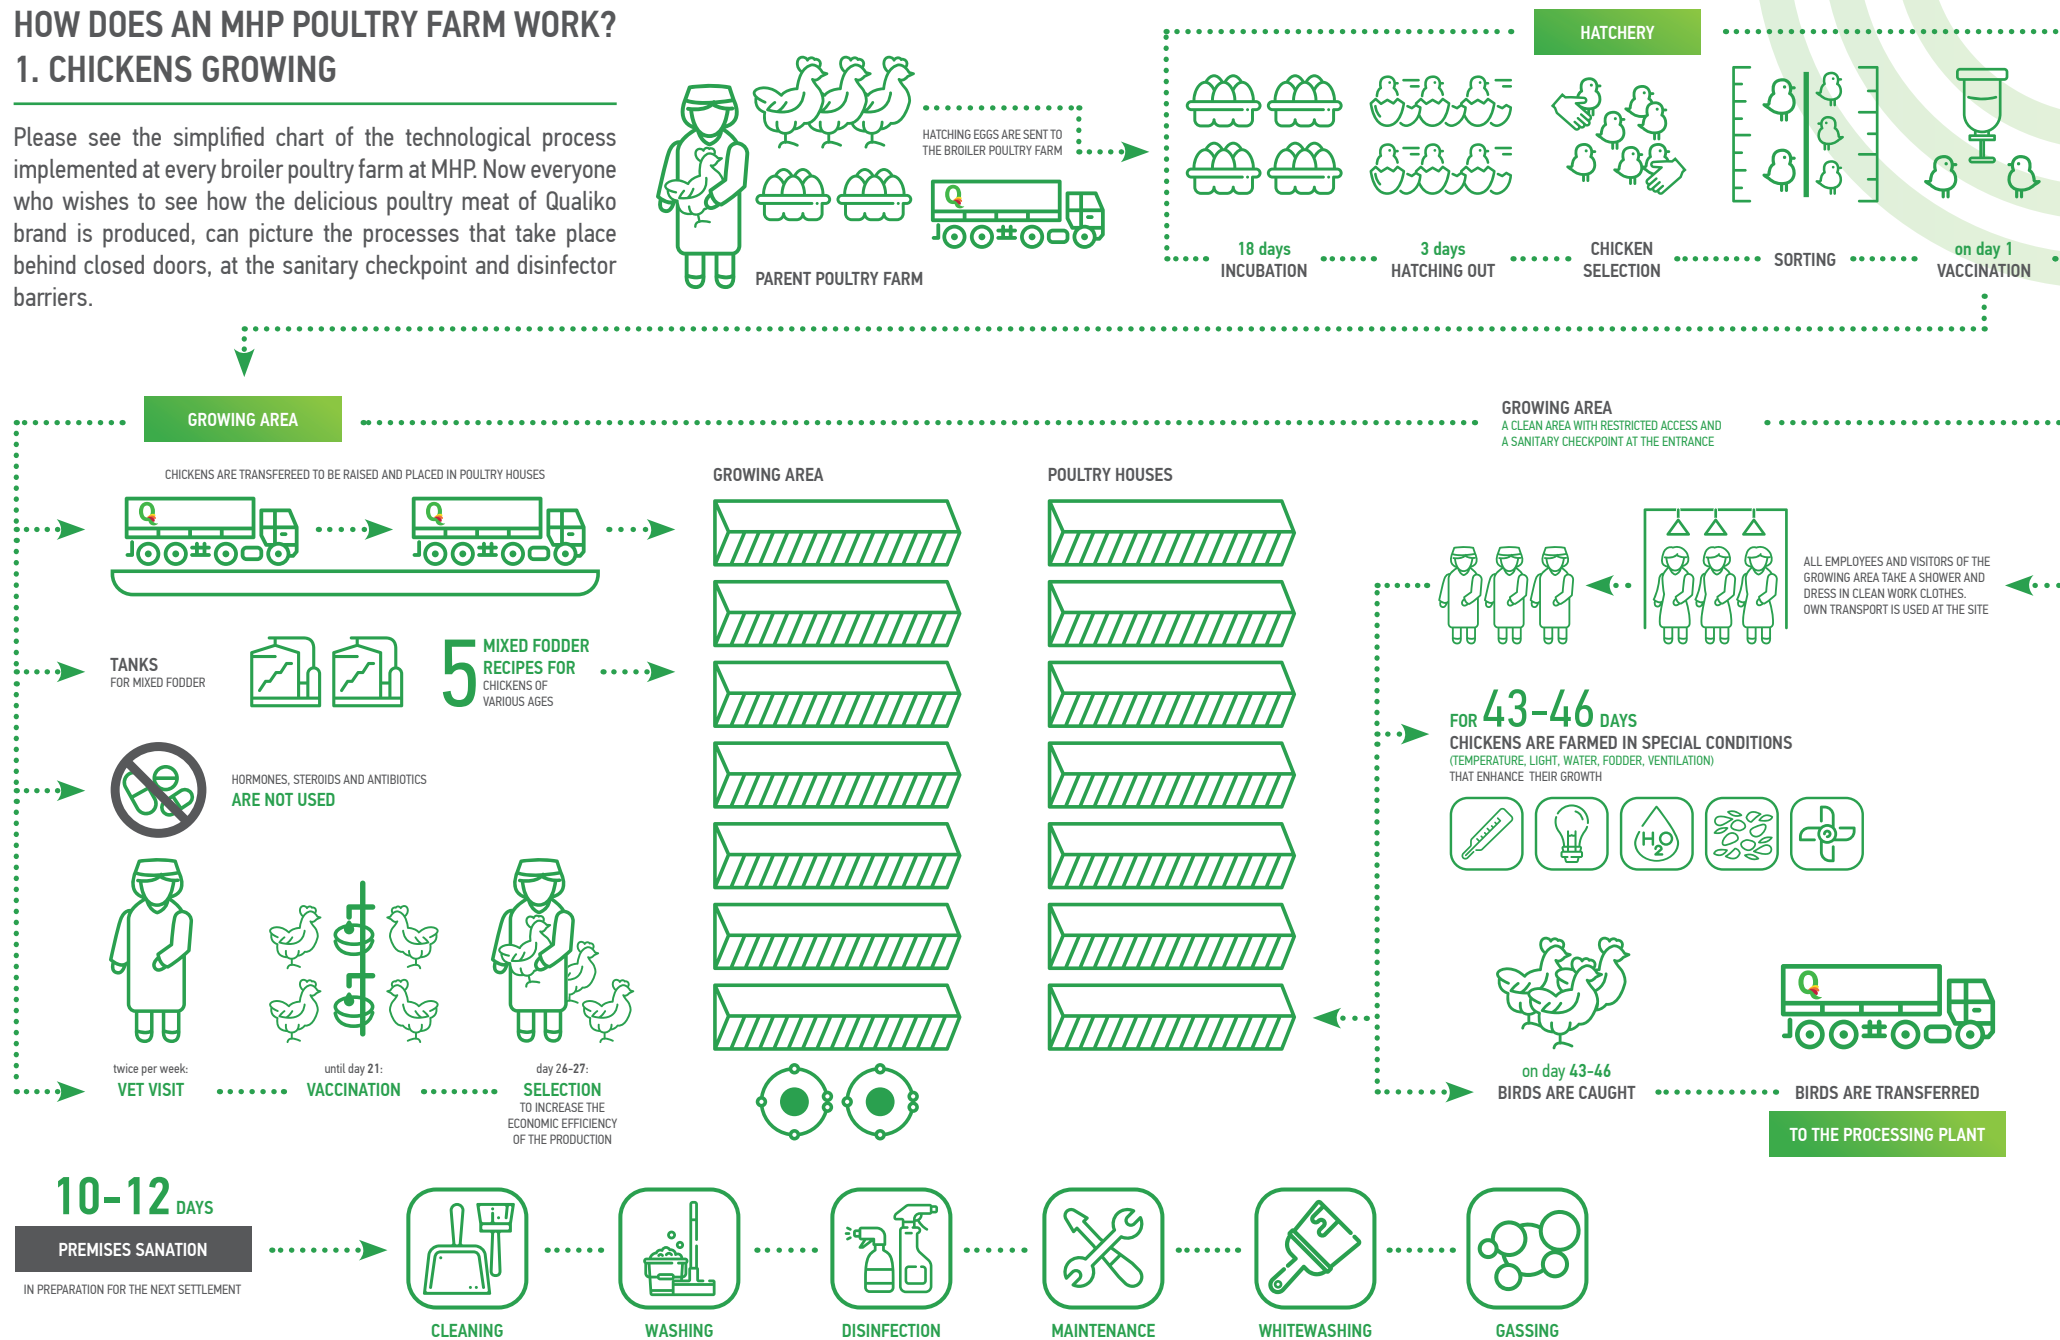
HOW DOES AN MHP POULTRY FARM WORK?
1. CHICKENS GROWING

Please see the simplified chart of the technological process implemented at every broiler poultry farm at MHP. Now everyone who wishes to see how the delicious poultry meat of Qualiko brand is produced, can picture the processes that take place behind closed doors, at the sanitary checkpoint and disinfector barriers.

PARENT POULTRY FARM

HATCHING EGGS ARE SENT TO THE BROILER POULTRY FARM

HATCHERY

18 days
INCUBATION

3 days
HATCHING OUT

CHICKEN SELECTION

SORTING

on day 1
VACCINATION

GROWING AREA

GROWING AREA
A CLEAN AREA WITH RESTRICTED ACCESS AND A SANITARY CHECKPOINT AT THE ENTRANCE

CHICKENS ARE TRANSFEREED TO BE RAISED AND PLACED IN POULTRY HOUSES

GROWING AREA

POULTRY HOUSES

ALL EMPLOYEES AND VISITORS OF THE GROWING AREA TAKE A SHOWER AND DRESS IN CLEAN WORK CLOTHES. OWN TRANSPORT IS USED AT THE SITE

TANKS
FOR MIXED FODDER

5 MIXED FODDER RECIPES FOR
CHICKENS OF VARIOUS AGES

FOR 43-46 DAYS
CHICKENS ARE FARMED IN SPECIAL CONDITIONS
(TEMPERATURE, LIGHT, WATER, FODDER, VENTILATION)
THAT ENHANCE THEIR GROWTH

$H_2O$

HORMONES, STEROIDS AND ANTIBIOTICS
ARE NOT USED

twice per week:
VET VISIT

until day 21:
VACCINATION

day 26-27:
SELECTION
TO INCREASE THE ECONOMIC EFFICIENCY OF THE PRODUCTION

on day 43-46
BIRDS ARE CAUGHT

BIRDS ARE TRANSFERRED
TO THE PROCESSING PLANT

10-12 DAYS
PREMISES SANATION
IN PREPARATION FOR THE NEXT SETTLEMENT

CLEANING

WASHING

DISINFECTION

MAINTENANCE

WHITEWASHING

GASSING